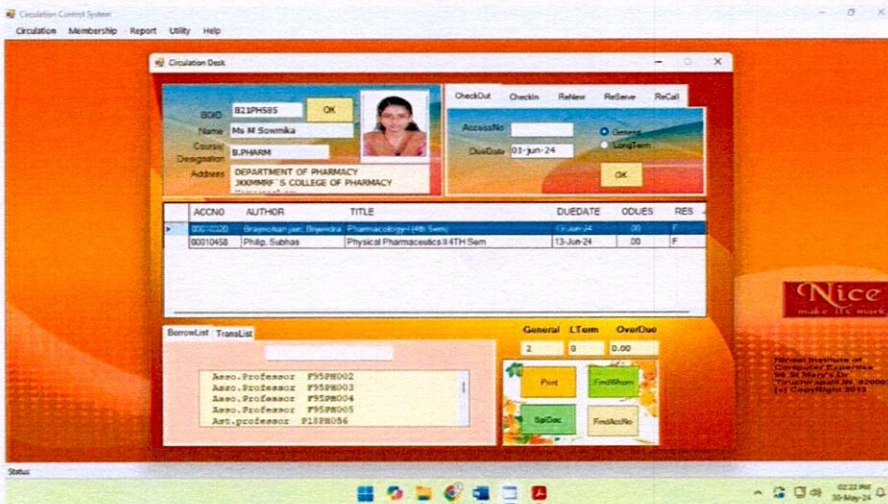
Circulation Control System

Circulation Membership Report Utility Help

Circulation Desk

BOID B21PH585 OK

Name Ms M Sowmika

Course/ Designation B.PHARM

Address DEPARTMENT OF PHARMACY JKKMMRF`S COLLEGE OF PHARMACY

CheckOut CheckIn ReNew ReServe ReCall

AccessNo

DueDate 03-jun-24

General

LongTerm

OK

| | ACCNO | AUTHOR | TITLE | DUEDATE | ODUES | RES |
|---|---|---|---|---|---|---|
| ▸ | 00010320 | Brajmohan jain; Brijendra | Pharmacology-I (4th Sem) | 13-Jun-24 | .00 | F |
| | 00010458 | Philip, Subhas | Physical Pharmaceutics II 4TH Sem | 13-Jun-24 | .00 | F |

BorrowList TransList

General LTerm OverDue

2 0 0.00

Asso.Professor F95PH002
Asso.Professor F95PH003
Asso.Professor F95PH004
Asso.Professor F95PH005
Ast.professor F18PH056

Print FindBorr

SplGac FindAccNo

Nice
make its mark

Nirmal Institute of Computer Expertise
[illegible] St Mary's Dr
Tiruchirapalli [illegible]
(c) CopyRight 2012

Status

02:22 PM
30-May-24